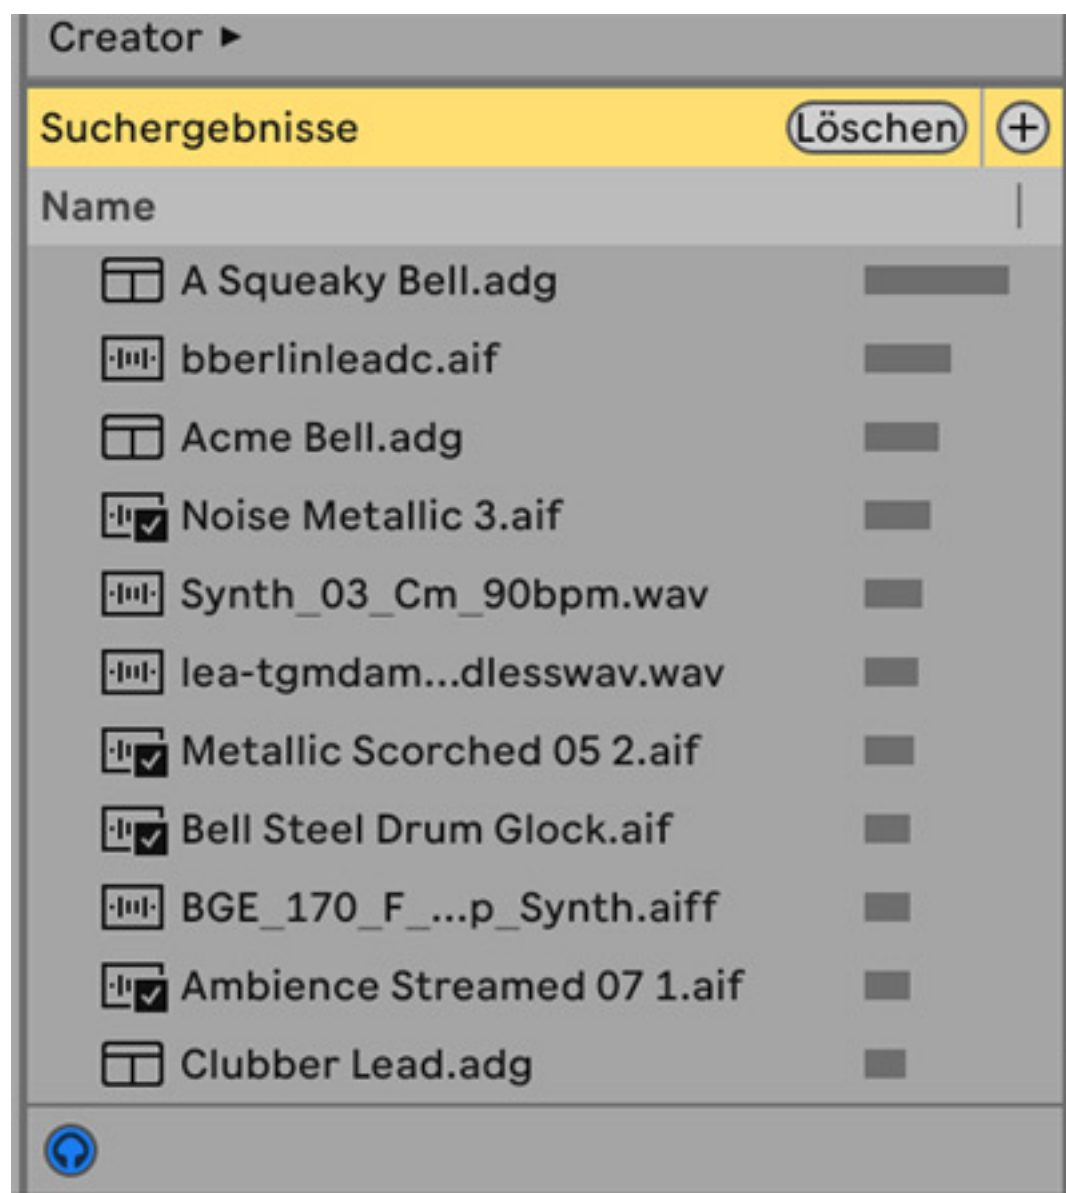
Creator ▸

Suchergebnisse Löschen +

Name

A Squeaky Bell.adg
bberlinleadc.aif
Acme Bell.adg
Noise Metallic 3.aif
Synth_03_Cm_90bpm.wav
lea-tgmdam...dlesswav.wav
Metallic Scorched 05 2.aif
Bell Steel Drum Glock.aif
BGE_170_F_...p_Synth.aiff
Ambience Streamed 07 1.aif
Clubber Lead.adg